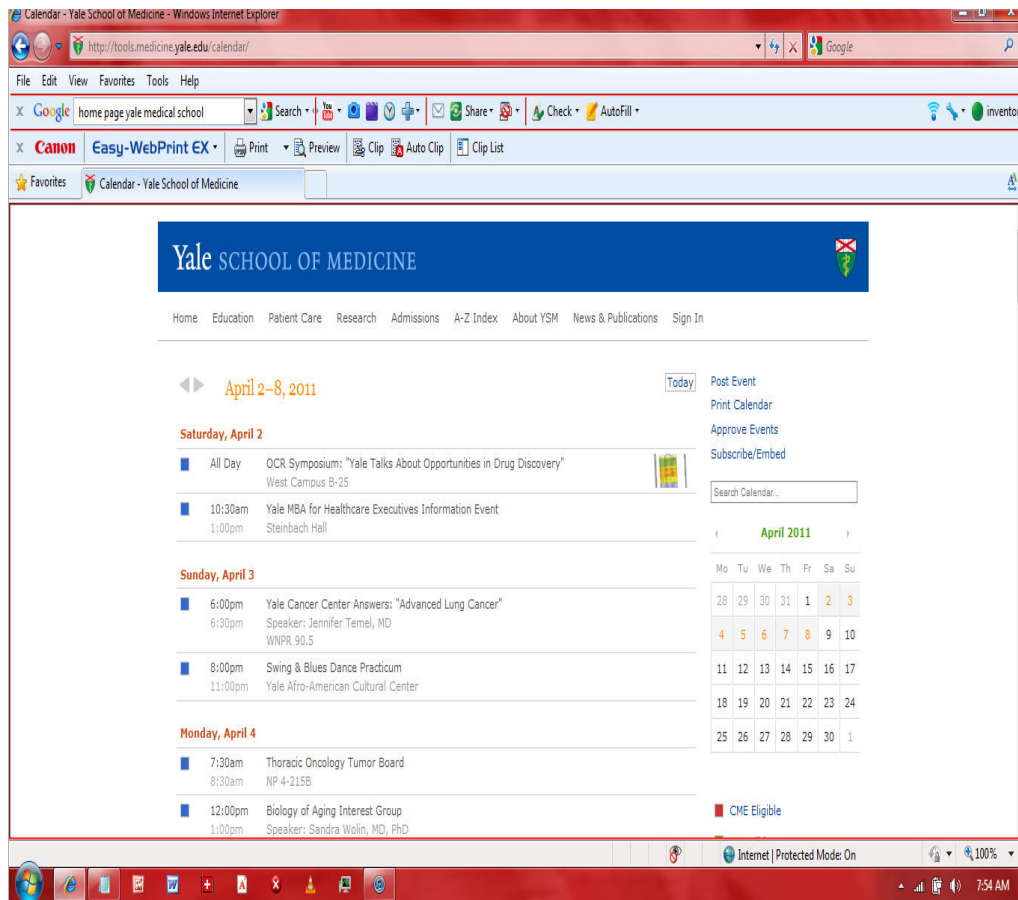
Calendar - Yale School of Medicine - Windows Internet Explorer

http://tools.medicine.yale.edu/calendar/

Google

File Edit View Favorites Tools Help

X Google home page yale medical school Search Share Check AutoFill inventor

X Canon Easy-WebPrint EX Print Preview Clip Auto Clip Clip List

Favorites Calendar - Yale School of Medicine

Yale SCHOOL OF MEDICINE

Home Education Patient Care Research Admissions A-Z Index About YSM News & Publications Sign In

April 2–8, 2011

Today

Post Event
Print Calendar
Approve Events
Subscribe/Embed

Search Calendar...

Saturday, April 2

All Day OCR Symposium: "Yale Talks About Opportunities in Drug Discovery"
West Campus B-25

10:30am 1:00pm Yale MBA for Healthcare Executives Information Event
Steinbach Hall

Sunday, April 3

6:00pm 6:30pm Yale Cancer Center Answers: "Advanced Lung Cancer"
Speaker: Jennifer Temel, MD
WNPR 90.5

8:00pm 11:00pm Swing & Blues Dance Practicum
Yale Afro-American Cultural Center

Monday, April 4

7:30am 8:30am Thoracic Oncology Tumor Board
NP 4-215B

12:00pm 1:00pm Biology of Aging Interest Group
Speaker: Sandra Wolin, MD, PhD

‹ April 2011 ›

| Mo | Tu | We | Th | Fr | Sa | Su |
|---|---|---|---|---|---|---|
| 28 | 29 | 30 | 31 | 1 | 2 | 3 |
| 4 | 5 | 6 | 7 | 8 | 9 | 10 |
| 11 | 12 | 13 | 14 | 15 | 16 | 17 |
| 18 | 19 | 20 | 21 | 22 | 23 | 24 |
| 25 | 26 | 27 | 28 | 29 | 30 | 1 |

CME Eligible

Internet | Protected Mode: On 100%

7:54 AM